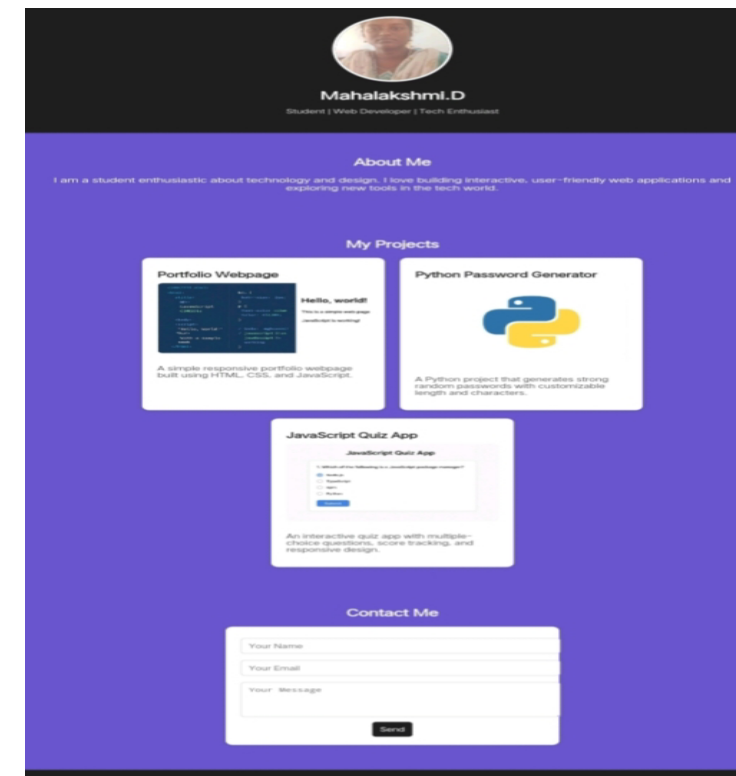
Mahalakshmi.D

Student | Web Developer | Tech Enthusiast

About Me

I am a student enthusiastic about technology and design. I love building interactive, user-friendly web applications and exploring new tools in the tech world.

My Projects

Portfolio Webpage

Hello, world!

This is a simple web page. JavaScript is working!

A simple responsive portfolio webpage built using HTML, CSS, and JavaScript.

Python Password Generator

A Python project that generates strong random passwords with customizable length and characters.

JavaScript Quiz App

JavaScript Quiz App

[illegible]

An interactive quiz app with multiple-choice questions, score tracking, and responsive design.

Contact Me

Your Name

Your Email

Your Message

Send